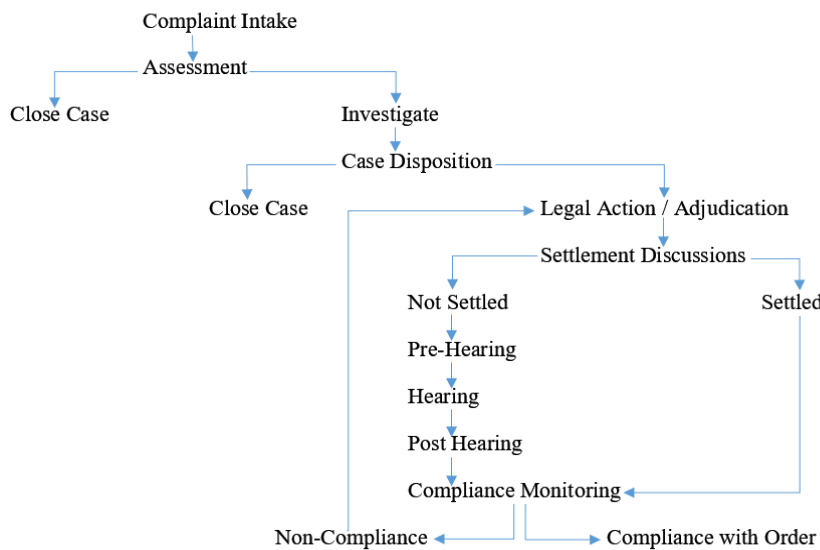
Complaint Intake

Assessment

Close Case

Investigate

Case Disposition

Close Case

Legal Action / Adjudication

Settlement Discussions

Not Settled

Settled

Pre-Hearing

Hearing

Post Hearing

Compliance Monitoring

Non-Compliance

Compliance with Order